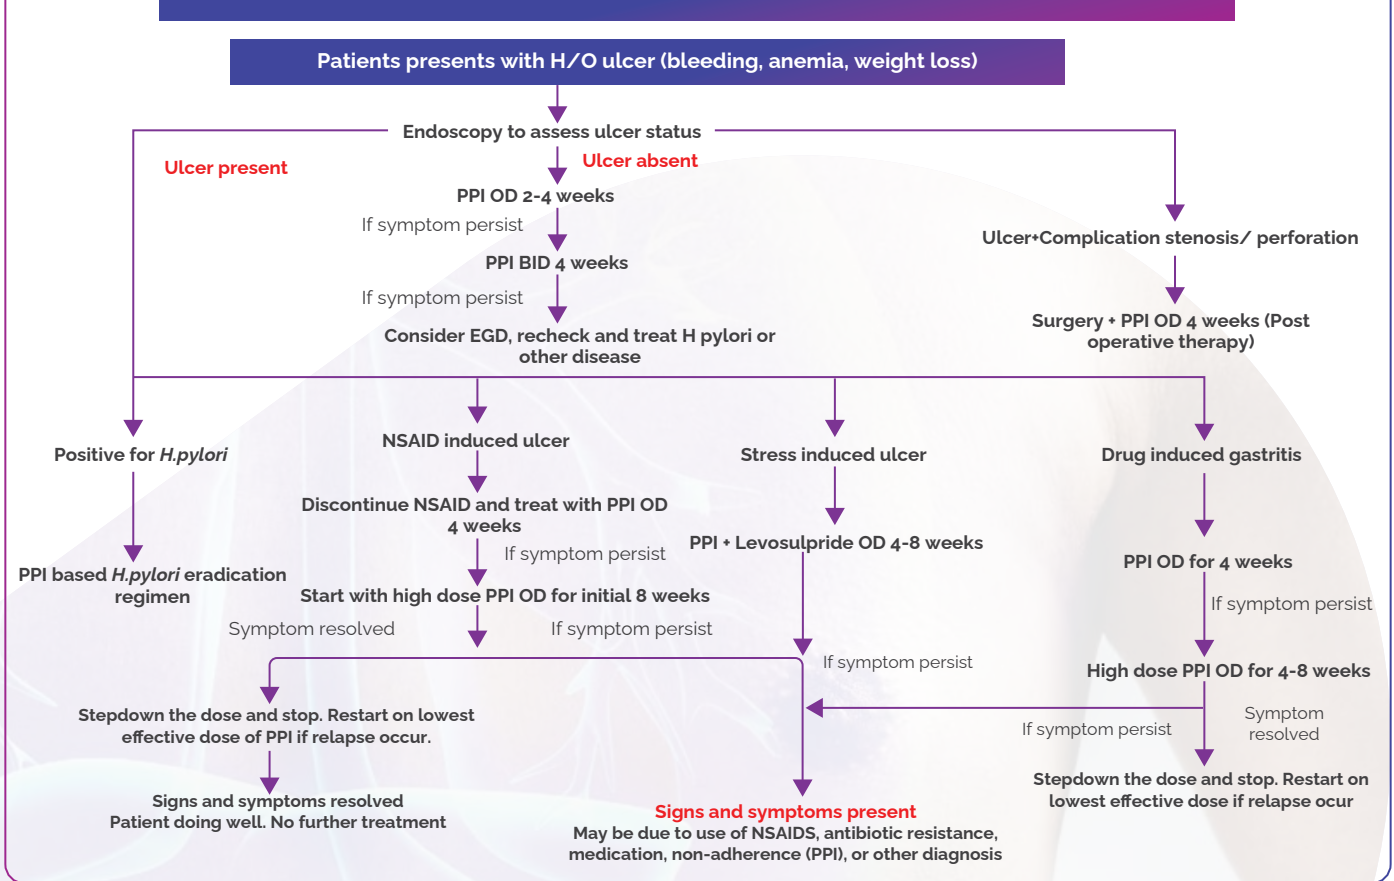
Patients presents with H/O ulcer (bleeding, anemia, weight loss)

Endoscopy to assess ulcer status

Ulcer present

Ulcer absent

PPI OD 2-4 weeks

If symptom persist

PPI BID 4 weeks

If symptom persist

Consider EGD, recheck and treat H pylori or other disease

Ulcer+Complication stenosis/ perforation

Surgery + PPI OD 4 weeks (Post operative therapy)

Positive for *H.pylori*

PPI based *H.pylori* eradication regimen

NSAID induced ulcer

Discontinue NSAID and treat with PPI OD 4 weeks

If symptom persist

Start with high dose PPI OD for initial 8 weeks

Symptom resolved

If symptom persist

Stress induced ulcer

PPI + Levosulpride OD 4-8 weeks

If symptom persist

Drug induced gastritis

PPI OD for 4 weeks

If symptom persist

High dose PPI OD for 4-8 weeks

If symptom persist

Symptom resolved

Stepdown the dose and stop. Restart on lowest effective dose of PPI if relapse occur.

Signs and symptoms resolved
Patient doing well. No further treatment

Signs and symptoms present
May be due to use of NSAIDS, antibiotic resistance, medication, non-adherence (PPI), or other diagnosis

Stepdown the dose and stop. Restart on lowest effective dose if relapse ocur